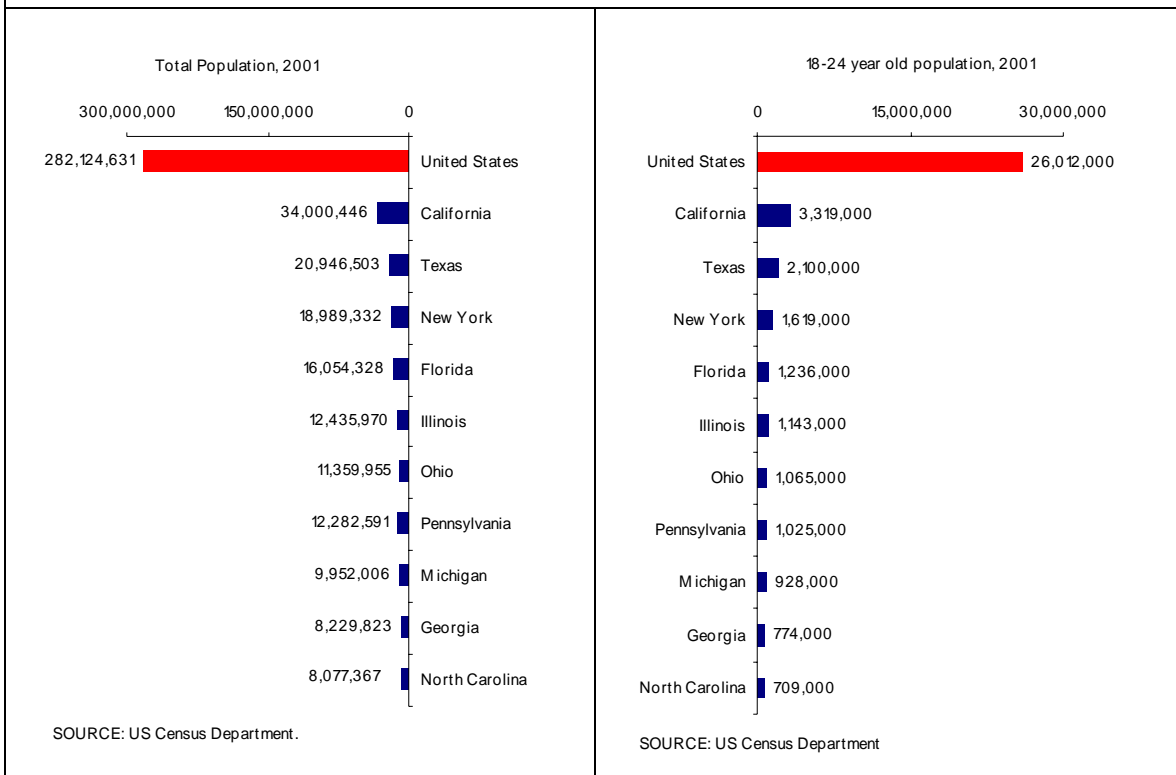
Total Population, 2001

300,000,000 150,000,000 0

| | |
|---|---|
| 282,124,631 | United States |
| 34,000,446 | California |
| 20,946,503 | Texas |
| 18,989,332 | New York |
| 16,054,328 | Florida |
| 12,435,970 | Illinois |
| 11,359,955 | Ohio |
| 12,282,591 | Pennsylvania |
| 9,952,006 | Michigan |
| 8,229,823 | Georgia |
| 8,077,367 | North Carolina |

SOURCE: US Census Department.

18-24 year old population, 2001

0 15,000,000 30,000,000

| | |
|---|---|
| United States | 26,012,000 |
| California | 3,319,000 |
| Texas | 2,100,000 |
| New York | 1,619,000 |
| Florida | 1,236,000 |
| Illinois | 1,143,000 |
| Ohio | 1,065,000 |
| Pennsylvania | 1,025,000 |
| Michigan | 928,000 |
| Georgia | 774,000 |
| North Carolina | 709,000 |

SOURCE: US Census Department